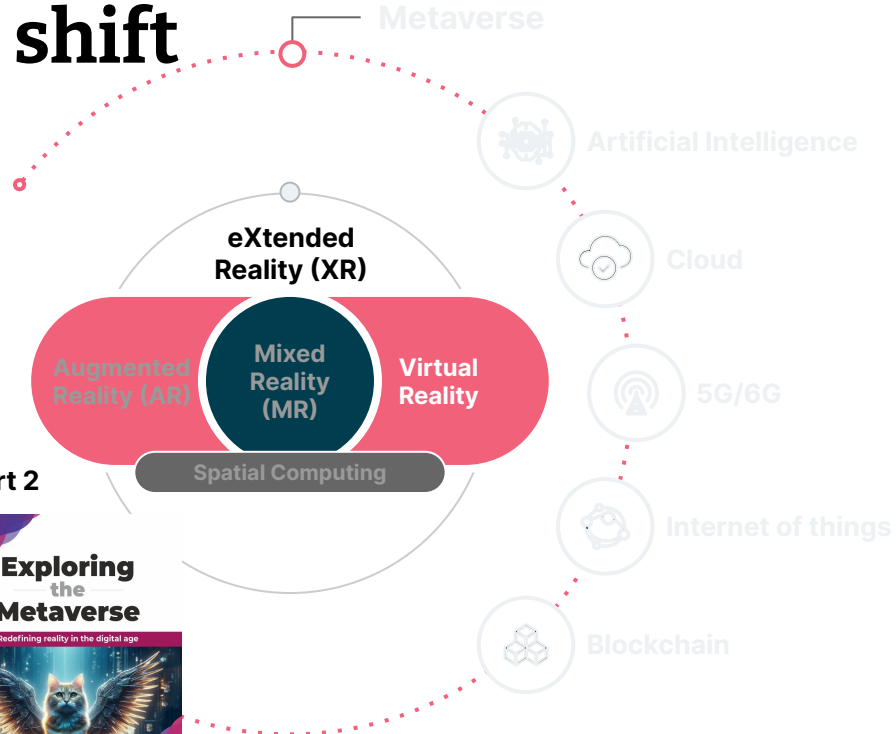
shift

Metaverse

Artificial Intelligence

Cloud

5G/6G

Internet of things

Blockchain

eXtended Reality (XR)

Augmented Reality (AR)

Mixed Reality (MR)

Virtual Reality

Spatial Computing

rt 2

Exploring the Metaverse

Redefining reality in the digital age